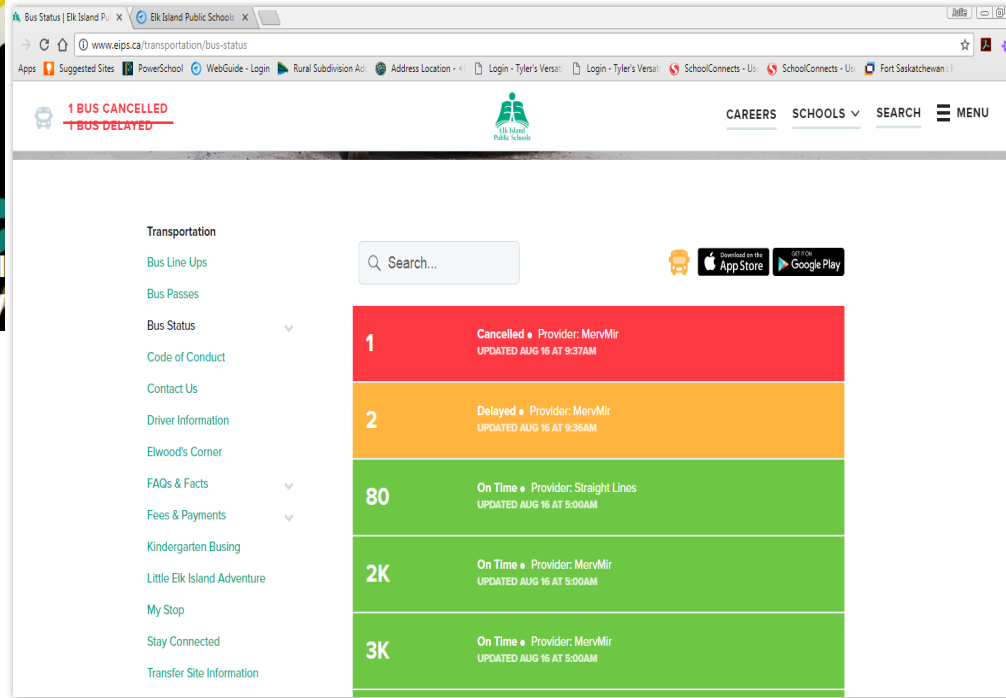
Bus Status | Elk Island Pu × Elk Island Public Schools ×

Julia

www.eips.ca/transportation/bus-status

Apps Suggested Sites PowerSchool WebGuide - Login Rural Subdivision Ad Address Location - Login - Tyler's Versat Login - Tyler's Versat SchoolConnects - Us SchoolConnects - Us Fort Saskatchewan

1 BUS CANCELLED
1 BUS DELAYED

Elk Island Public Schools

CAREERS SCHOOLS SEARCH MENU

Transportation
Bus Line Ups
Bus Passes
Bus Status
Code of Conduct
Contact Us
Driver Information
Elwood's Corner
FAQs & Facts
Fees & Payments
Kindergarten Busing
Little Elk Island Adventure
My Stop
Stay Connected
Transfer Site Information

Search...

Download on the App Store

GET IT ON Google Play

1 Cancelled • Provider: MervMir
UPDATED AUG 16 AT 9:37AM

2 Delayed • Provider: MervMir
UPDATED AUG 16 AT 9:36AM

80 On Time • Provider: Straight Lines
UPDATED AUG 16 AT 5:00AM

2K On Time • Provider: MervMir
UPDATED AUG 16 AT 5:00AM

3K On Time • Provider: MervMir
UPDATED AUG 16 AT 5:00AM